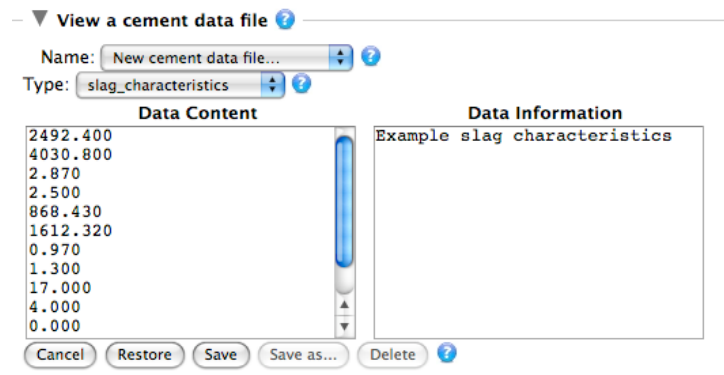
View a cement data file

Name: New cement data file...

Type: slag_characteristics

Data Content

2492.400
4030.800
2.870
2.500
868.430
1612.320
0.970
1.300
17.000
4.000
0.000

Data Information

Example slag characteristics

Cancel Restore Save Save as... Delete